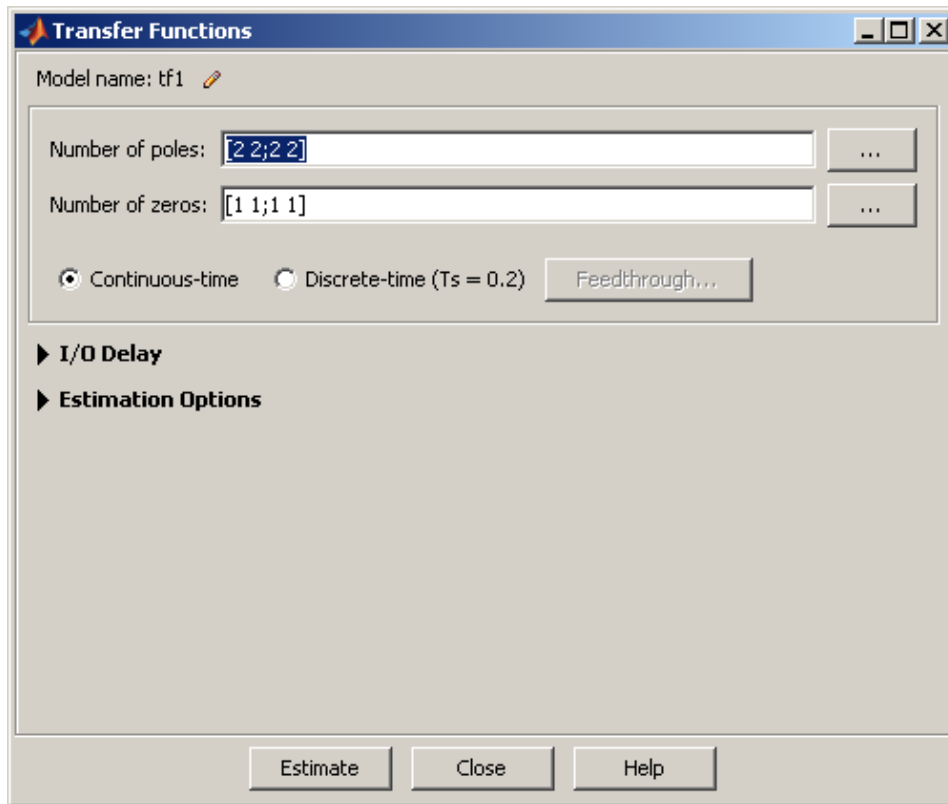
Transfer Functions

Model name: tf1

Number of poles: [2 2;2 2] ...

Number of zeros: [1 1;1 1] ...

Continuous-time Discrete-time (Ts = 0.2) Feedthrough...

I/O Delay

Estimation Options

Estimate Close Help